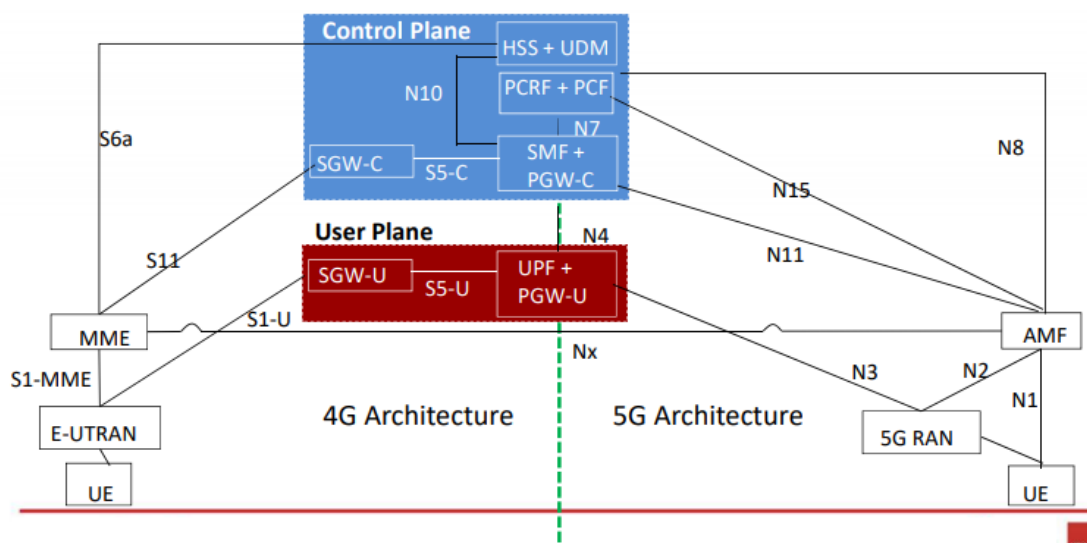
Control Plane

HSS + UDM

PCRF + PCF

N10

N7

S6a

SGW-C

S5-C

SMF + PGW-C

N8

N15

User Plane

N4

S11

N11

SGW-U

S5-U

UPF + PGW-U

S1-U

MME

AMF

Nx

S1-MME

N3

N2

N1

E-UTRAN

4G Architecture

5G Architecture

5G RAN

UE

UE